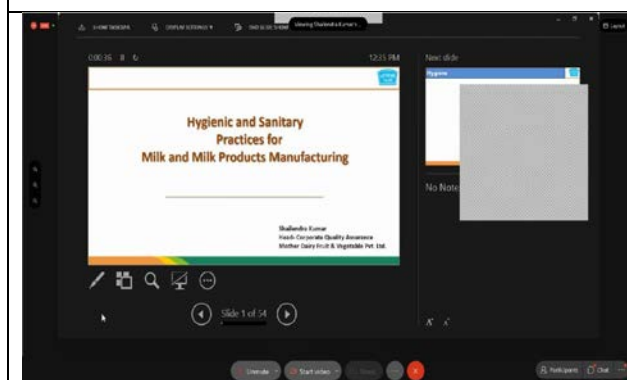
Hygienic and Sanitary Practices for Milk and Milk Products Manufacturing

Shailendra Kumar
Head- Corporate Quality Assurance
Mother Dairy Fruit & Vegetable Pvt. Ltd.

0:00:36

12:35 PM

Next slide

Hygiene

No Notes

Slide 1 of 54

Viewing Shailendra Kumar's

Unmute

Start video

Participants

Chat